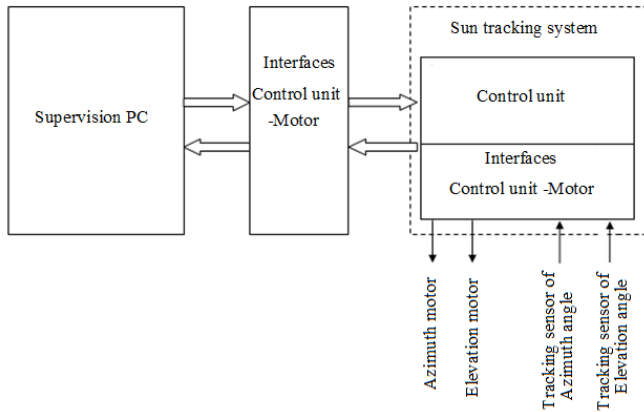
Supervision PC

Interfaces
Control unit
-Motor

Sun tracking system

Control unit

Interfaces
Control unit -Motor

Azimuth motor

Elevation motor

Tracking sensor of Azimuth angle

Tracking sensor of Elevation angle